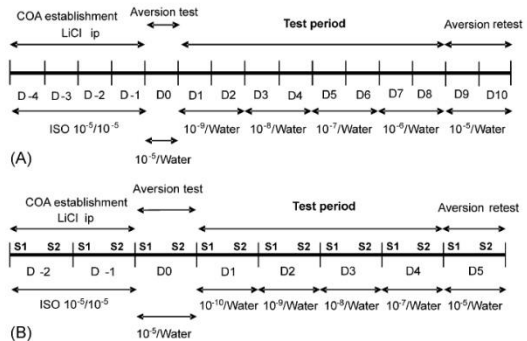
COA establishment
LiCl ip

Aversion test

Test period

Aversion retest

D -4 D -3 D -2 D -1 D0 D1 D2 D3 D4 D5 D6 D7 D8 D9 D10

ISO $10^{-5}/10^{-5}$

$10^{-9}$/Water $10^{-8}$/Water $10^{-7}$/Water $10^{-6}$/Water $10^{-5}$/Water

$10^{-5}$/Water

(A)

COA establishment
LiCl ip

Aversion test

Test period

Aversion retest

S1 S2 S1 S2 S1 S2 S1 S2 S1 S2 S1 S2 S1 S2 S1 S2

D -2 D -1 D0 D1 D2 D3 D4 D5

ISO $10^{-5}/10^{-5}$

$10^{-10}$/Water $10^{-9}$/Water $10^{-8}$/Water $10^{-7}$/Water $10^{-5}$/Water

$10^{-5}$/Water

(B)